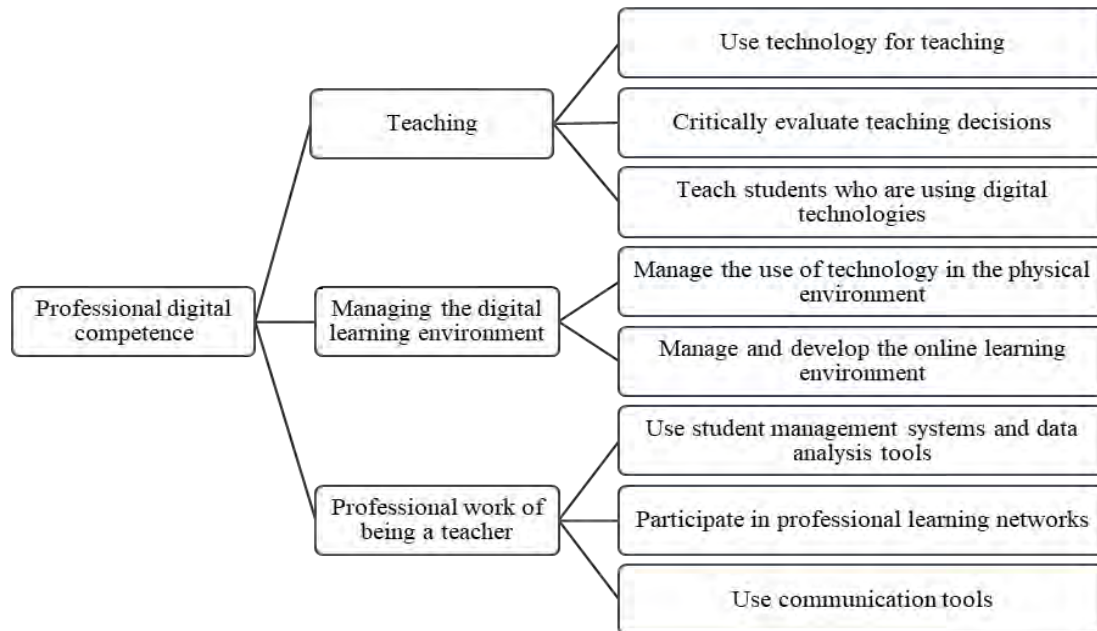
Professional digital competence

Teaching

Use technology for teaching

Critically evaluate teaching decisions

Teach students who are using digital technologies

Managing the digital learning environment

Manage the use of technology in the physical environment

Manage and develop the online learning environment

Professional work of being a teacher

Use student management systems and data analysis tools

Participate in professional learning networks

Use communication tools